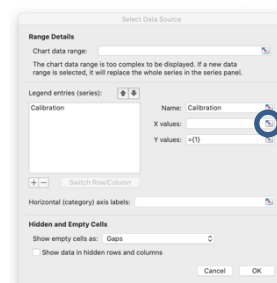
Select Data Source

Range Details

Chart data range:

The chart data range is too complex to be displayed. If a new data range is selected, it will replace the whole series in the series panel.

Legend entries (series):

Calibration

Name: Calibration

X values:

Y values: ={1}

+ −

Switch Row/Column

Horizontal (category) axis labels:

Hidden and Empty Cells

Show empty cells as: Gaps

Show data in hidden rows and columns

Cancel

OK